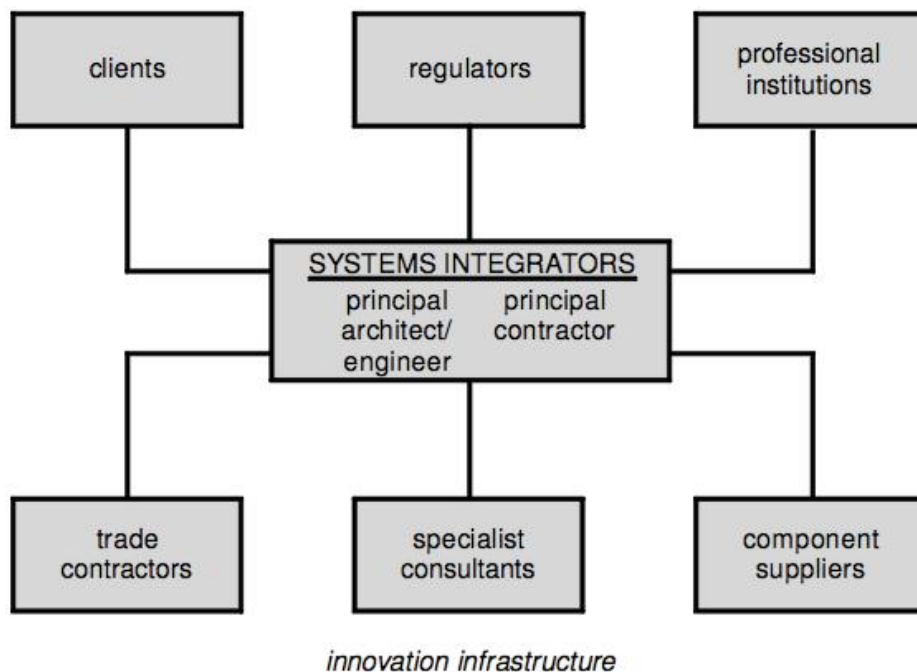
clients

regulators

professional institutions

SYSTEMS INTEGRATORS

principal architect/ engineer

principal contractor

trade contractors

specialist consultants

component suppliers

innovation infrastructure